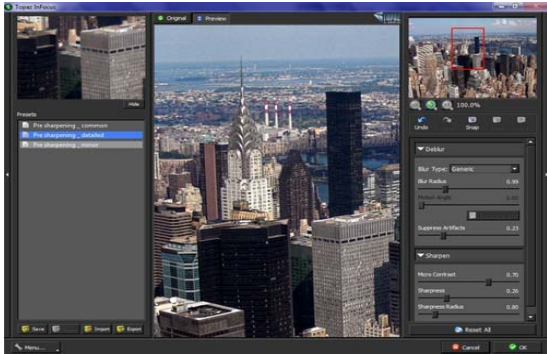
Topaz InFocus

Original
Preview

Hide

Presets
Pre sharpening _ common
Pre sharpening _ detailed
Pre sharpening _ minor

Save
Import
Export

100.0%
Undo
Snap

Deblur
Blur Type: Generic
Blur Radius 0.99
Motion Angle 0.00
Suppress Artifacts 0.23

Sharpen
Micro Contrast 0.70
Sharpness 0.26
Sharpness Radius 0.80

Reset All

Menu...
Cancel
OK